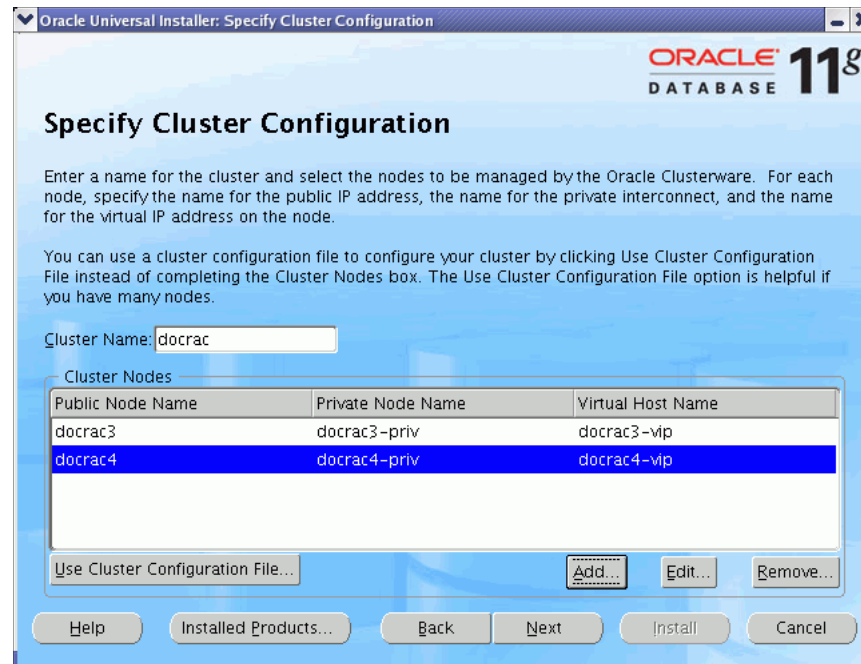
Oracle Universal Installer: Specify Cluster Configuration

ORACLE DATABASE 11g

Specify Cluster Configuration

Enter a name for the cluster and select the nodes to be managed by the Oracle Clusterware. For each node, specify the name for the public IP address, the name for the private interconnect, and the name for the virtual IP address on the node.

You can use a cluster configuration file to configure your cluster by clicking Use Cluster Configuration File instead of completing the Cluster Nodes box. The Use Cluster Configuration File option is helpful if you have many nodes.

Cluster Name: docrac

Cluster Nodes

| Public Node Name | Private Node Name | Virtual Host Name |
|---|---|---|
| docrac3 | docrac3-priv | docrac3-vip |
| docrac4 | docrac4-priv | docrac4-vip |

Use Cluster Configuration File... Add... Edit... Remove...

Help Installed Products... Back Next Install Cancel